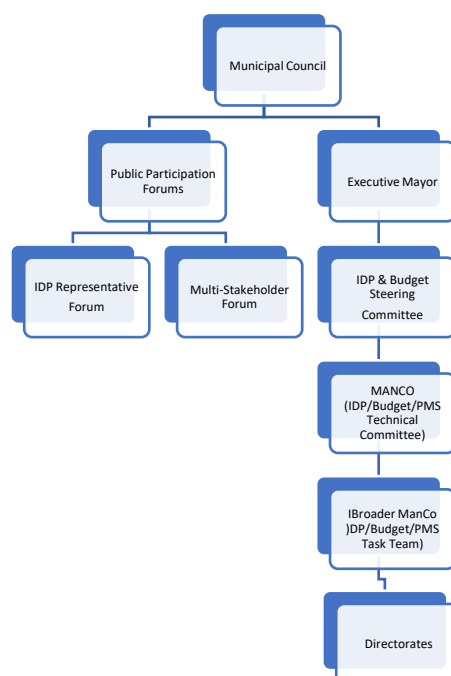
Municipal Council

Public Participation Forums

Executive Mayor

IDP Representative Forum

Multi-Stakeholder Forum

IDP & Budget Steering Committee

MANCO (IDP/Budget/PMS Technical Committee)

IBroader ManCo )DP/Budget/PMS Task Team)

Directorates